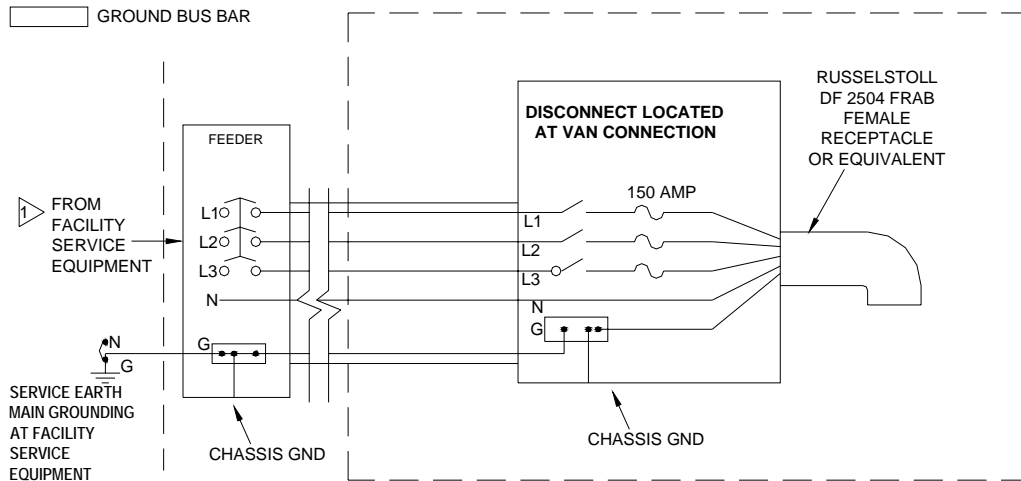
GROUND BUS BAR

RUSSELSTOLL DF 2504 FRAB FEMALE RECEPTACLE OR EQUIVALENT

DISCONNECT LOCATED AT VAN CONNECTION

FEEDER

1 FROM FACILITY SERVICE EQUIPMENT

150 AMP

L1
L2
L3
N
G

L1
L2
L3
N
G

N
G

SERVICE EARTH MAIN GROUNDING AT FACILITY SERVICE EQUIPMENT

CHASSIS GND

CHASSIS GND